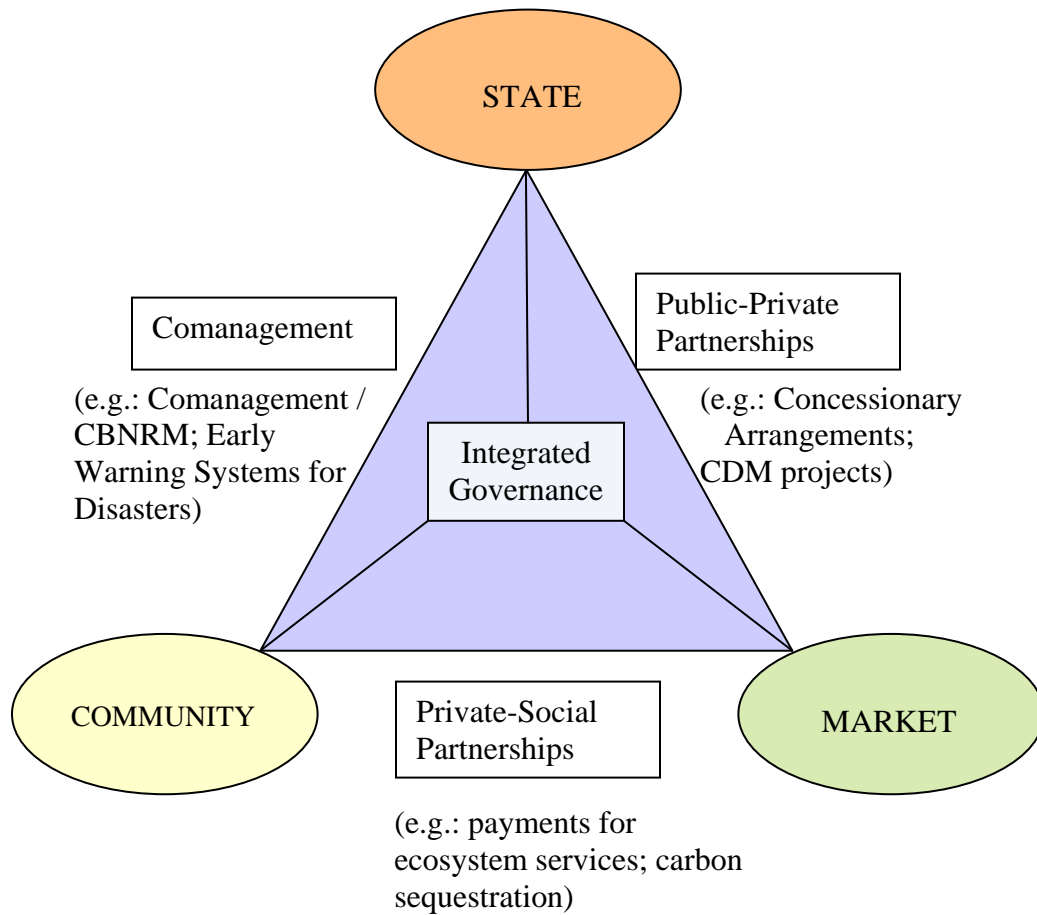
STATE

Comanagement

(e.g.: Comanagement / CBNRM; Early Warning Systems for Disasters)

Public-Private Partnerships

(e.g.: Concessionary Arrangements; CDM projects)

Integrated Governance

COMMUNITY

Private-Social Partnerships

MARKET

(e.g.: payments for ecosystem services; carbon sequestration)